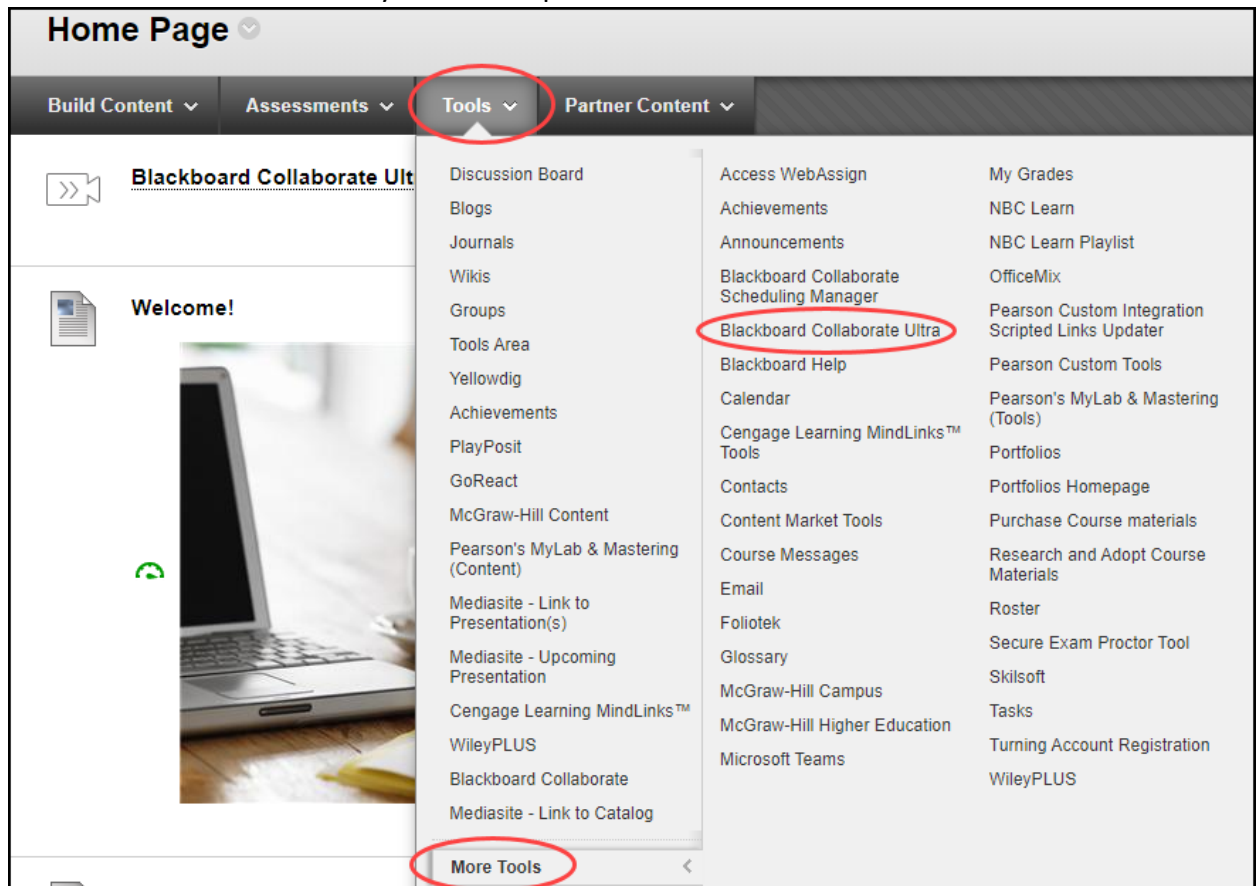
Home Page

Build Content

Assessments

Tools

Partner Content

Blackboard Collaborate Ult

Welcome!

Discussion Board
Blogs
Journals
Wikis
Groups
Tools Area
Yellowdig
Achievements
PlayPosit
GoReact
McGraw-Hill Content
Pearson's MyLab & Mastering (Content)
Mediasite - Link to Presentation(s)
Mediasite - Upcoming Presentation
Cengage Learning MindLinks™
WileyPLUS
Blackboard Collaborate
Mediasite - Link to Catalog

Access WebAssign
Achievements
Announcements
Blackboard Collaborate Scheduling Manager
Blackboard Collaborate Ultra
Blackboard Help
Calendar
Cengage Learning MindLinks™ Tools
Contacts
Content Market Tools
Course Messages
Email
Foliotek
Glossary
McGraw-Hill Campus
McGraw-Hill Higher Education
Microsoft Teams

My Grades
NBC Learn
NBC Learn Playlist
OfficeMix
Pearson Custom Integration Scripted Links Updater
Pearson Custom Tools
Pearson's MyLab & Mastering (Tools)
Portfolios
Portfolios Homepage
Purchase Course materials
Research and Adopt Course Materials
Roster
Secure Exam Proctor Tool
Skilsoft
Tasks
Turning Account Registration
WileyPLUS

More Tools